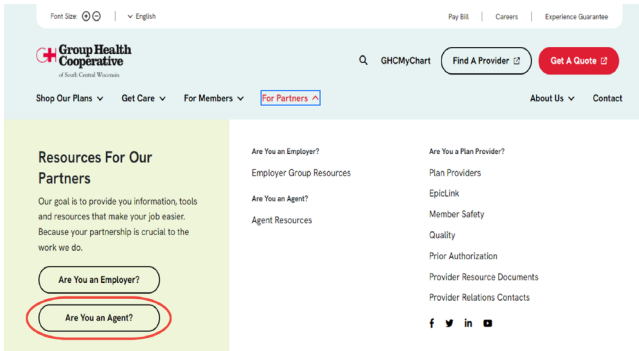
Font Size: + − | English

Pay Bill | Careers | Experience Guarantee

Group Health Cooperative of South Central Wisconsin

GHCMyChart

Find A Provider

Get A Quote

Shop Our Plans

Get Care

For Members

For Partners

About Us

Contact

Resources For Our Partners

Our goal is to provide you information, tools and resources that make your job easier. Because your partnership is crucial to the work we do.

Are You an Employer?

Are You an Agent?

Are You an Employer?

Employer Group Resources

Are You an Agent?

Agent Resources

Are You a Plan Provider?

Plan Providers

EpicLink

Member Safety

Quality

Prior Authorization

Provider Resource Documents

Provider Relations Contacts